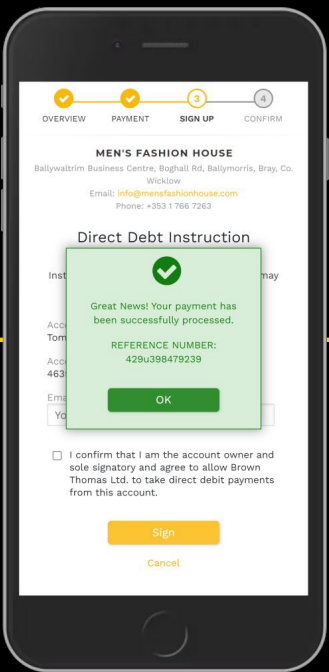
OVERVIEW PAYMENT 3 SIGN UP 4 CONFIRM

MEN'S FASHION HOUSE

Ballywaltrim Business Centre, Boghall Rd, Ballymorris, Bray, Co. Wicklow

Email: info@mensfashionhouse.com

Phone: +353 1 766 7263

Direct Debt Instruction

Inst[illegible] may

Acc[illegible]

Tom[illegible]

Acc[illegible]

463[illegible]

Ema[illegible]

Yo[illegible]

Great News! Your payment has been successfully processed.

REFERENCE NUMBER: 429u398479239

OK

I confirm that I am the account owner and sole signatory and agree to allow Brown Thomas Ltd. to take direct debit payments from this account.

Sign

Cancel